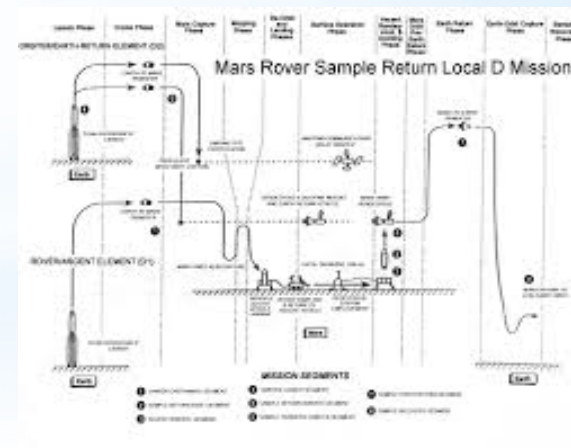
Launch Phase

Cruise Phase

Mars Capture Phase

Mapping Phase

Descent and Landing Phase

Surface Operations Phase

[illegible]

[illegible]

Earth Return Phase

Earth Orbit Capture Phase

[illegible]

ORBITER/EARTH RETURN ELEMENT (O/2)

Mars Rover Sample Return Local D Mission

ROVER/ASCENT ELEMENT (D/1)

Earth

Mars

Earth

MISSION SEGMENTS